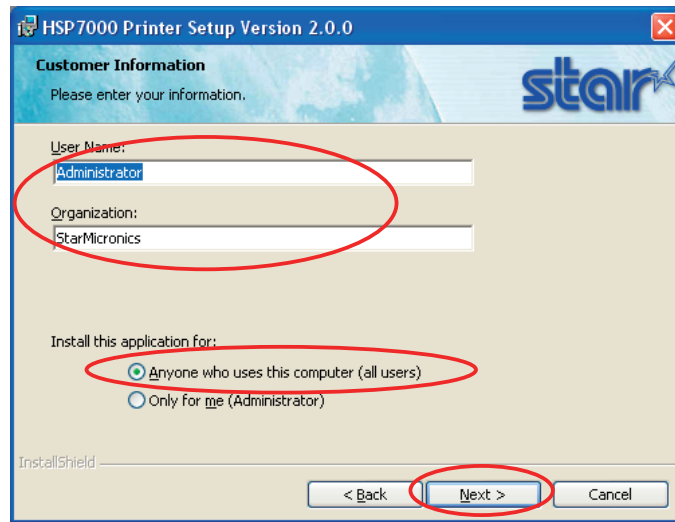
HSP7000 Printer Setup Version 2.0.0

Customer Information

Please enter your information.

star

User Name:

Administrator

Organization:

StarMicronics

Install this application for:

Anyone who uses this computer (all users)

Only for me (Administrator)

InstallShield

< Back

Next >

Cancel